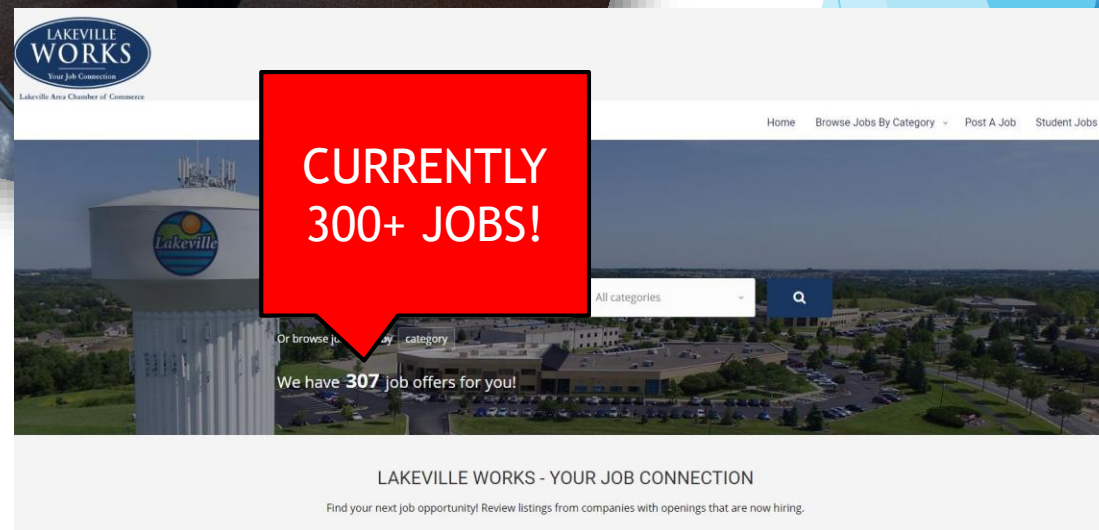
LAKEVILLE
WORKS
Your Job Connection
Lakeville Area Chamber of Commerce

Home Browse Jobs By Category Post A Job Student Jobs

CURRENTLY 300+ JOBS!

Lakeville

All categories

Or browse jo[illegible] by category

We have 307 job offers for you!

LAKEVILLE WORKS - YOUR JOB CONNECTION

Find your next job opportunity! Review listings from companies with openings that are now hiring.